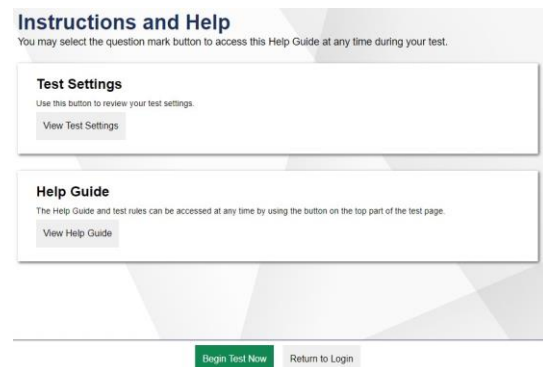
Instructions and Help
You may select the question mark button to access this Help Guide at any time during your test.

Test Settings
Use this button to review your test settings.
View Test Settings

Help Guide
The Help Guide and test rules can be accessed at any time by using the button on the top part of the test page.
View Help Guide

Begin Test Now
Return to Login